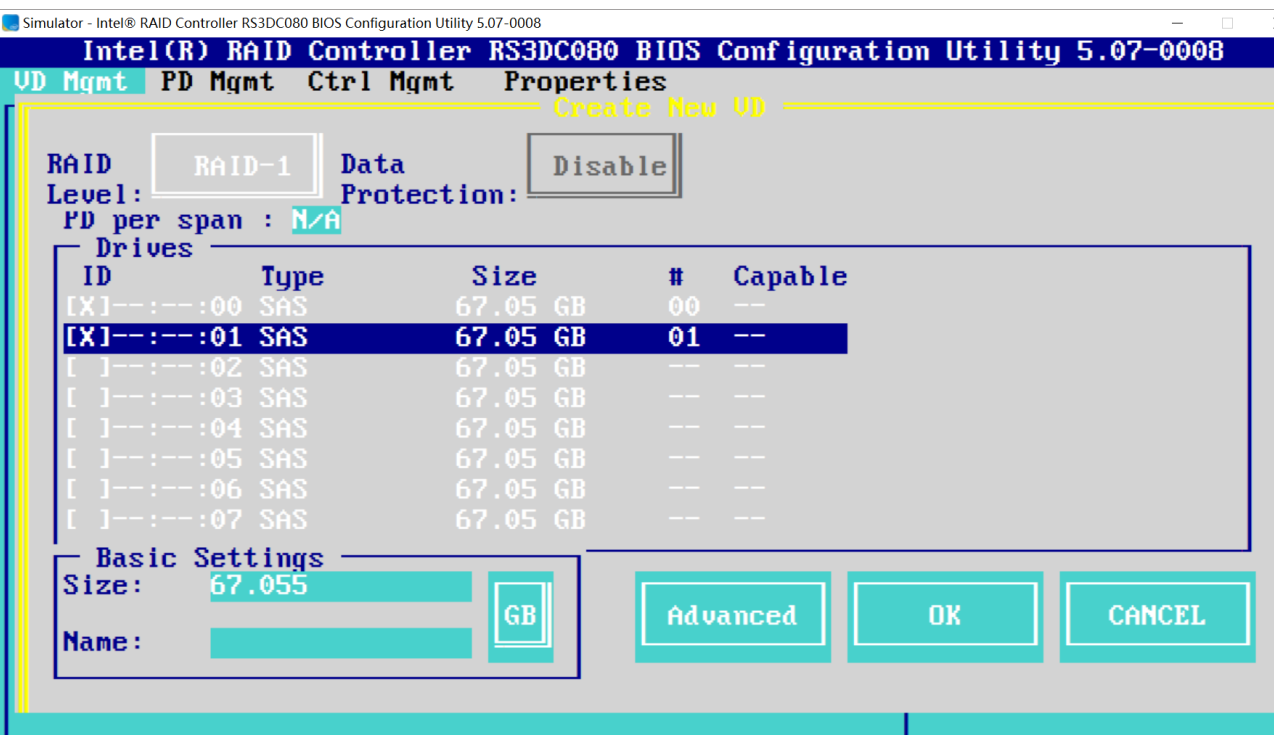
Simulator - Intel® RAID Controller RS3DC080 BIOS Configuration Utility 5.07-0008

Intel(R) RAID Controller RS3DC080 BIOS Configuration Utility 5.07-0008

VD Mgmt PD Mgmt Ctrl Mgmt Properties

Create New VD

RAID Level: RAID-1 Data Protection: Disable

PD per span : N/A

Drives

| ID | Type | Size | # | Capable |
|---|---|---|---|---|
| [X]--:--:00 | SAS | 67.05 GB | 00 | -- |
| [X]--:--:01 | SAS | 67.05 GB | 01 | -- |
| [ ]--:--:02 | SAS | 67.05 GB | -- | -- |
| [ ]--:--:03 | SAS | 67.05 GB | -- | -- |
| [ ]--:--:04 | SAS | 67.05 GB | -- | -- |
| [ ]--:--:05 | SAS | 67.05 GB | -- | -- |
| [ ]--:--:06 | SAS | 67.05 GB | -- | -- |
| [ ]--:--:07 | SAS | 67.05 GB | -- | -- |

Basic Settings

Size: 67.055 GB

Name:

Advanced OK CANCEL